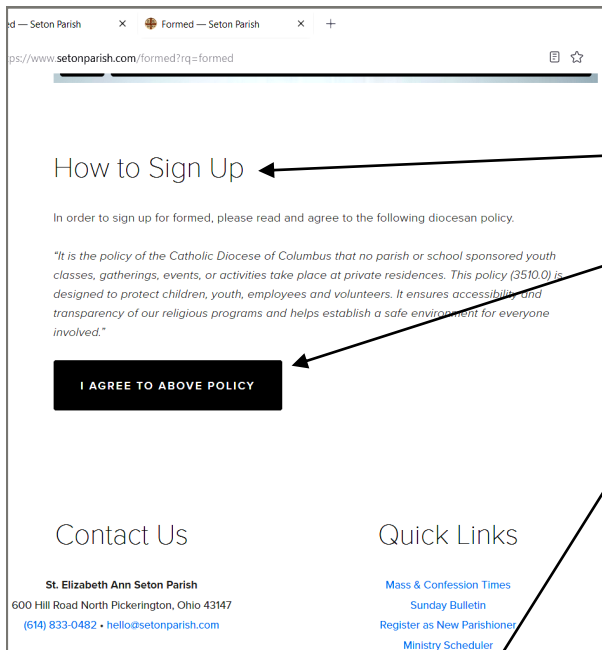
ed — Seton Parish ×

Formed — Seton Parish ×

+

ps://www.setonparish.com/formed?rq=formed

How to Sign Up

In order to sign up for formed, please read and agree to the following diocesan policy.

"It is the policy of the Catholic Diocese of Columbus that no parish or school sponsored youth classes, gatherings, events, or activities take place at private residences. This policy (3510.0) is designed to protect children, youth, employees and volunteers. It ensures accessibility and transparency of our religious programs and helps establish a safe environment for everyone involved."

I AGREE TO ABOVE POLICY

Contact Us

St. Elizabeth Ann Seton Parish
600 Hill Road North Pickerington, Ohio 43147
(614) 833-0482 • hello@setonparish.com

Quick Links

Mass & Confession Times
Sunday Bulletin
Register as New Parishioner
Ministry Scheduler